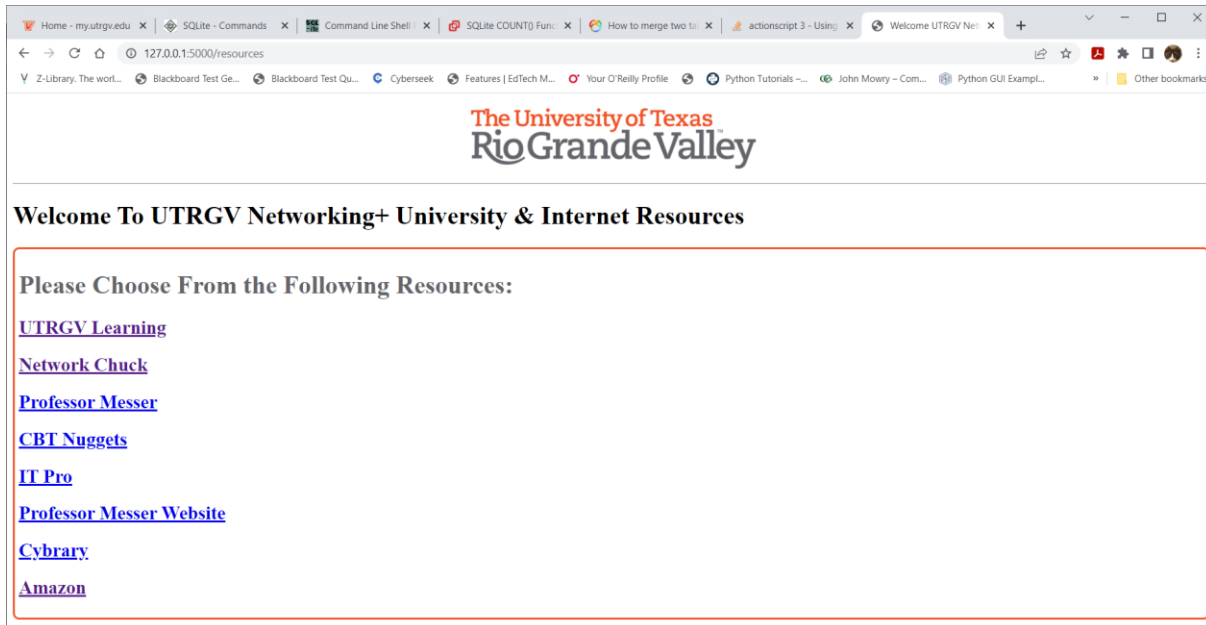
Home - my.utrgv.edu × | SQLite - Commands × | Command Line Shell × | SQLite COUNT() Func × | How to merge two ta × | actionscript 3 - Using × | Welcome UTRGV Net × | +

127.0.0.1:5000/resources

Z-Library. The worl... | Blackboard Test Ge... | Blackboard Test Qu... | Cyberseek | Features | EdTech M... | Your O'Reilly Profile | Python Tutorials –... | John Mowry – Com... | Python GUI Exampl... | » | Other bookmarks

The University of Texas
Rio Grande Valley

Welcome To UTRGV Networking+ University & Internet Resources

Please Choose From the Following Resources:

UTRGV Learning

Network Chuck

Professor Messer

CBT Nuggets

IT Pro

Professor Messer Website

Cybrary

Amazon